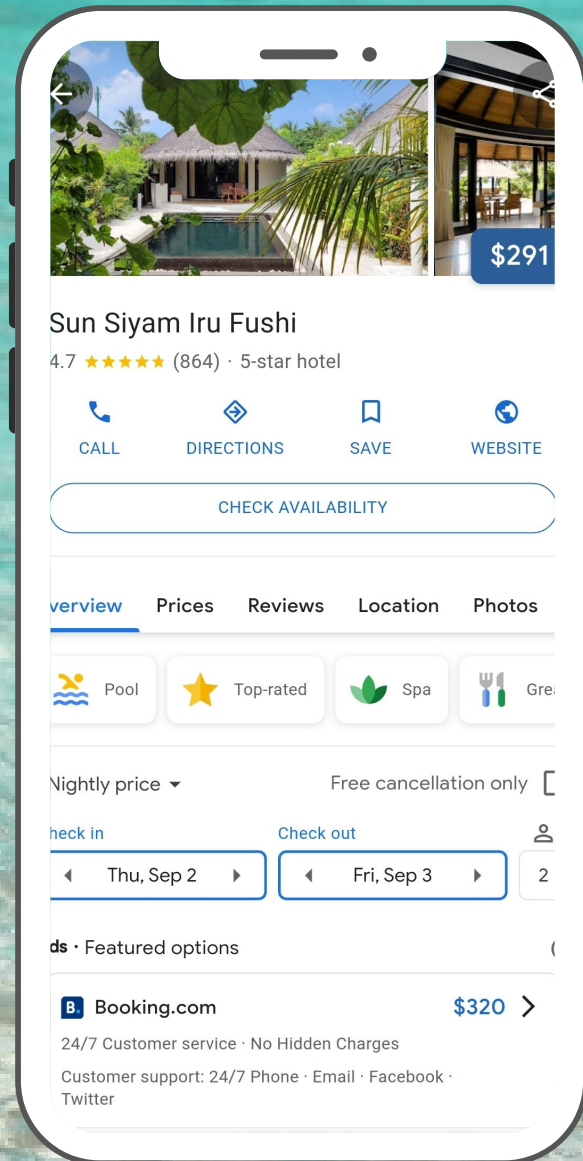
$291

Sun Siyam Iru Fushi

4.7 ★★★★★ (864) · 5-star hotel

CALL
DIRECTIONS
SAVE
WEBSITE

CHECK AVAILABILITY

verview
Prices
Reviews
Location
Photos

Pool
Top-rated
Spa
Gre

Nightly price
Free cancellation only

heck in
Check out

Thu, Sep 2
Fri, Sep 3
2

ds · Featured options

B. Booking.com
$320

24/7 Customer service · No Hidden Charges

Customer support: 24/7 Phone · Email · Facebook · Twitter